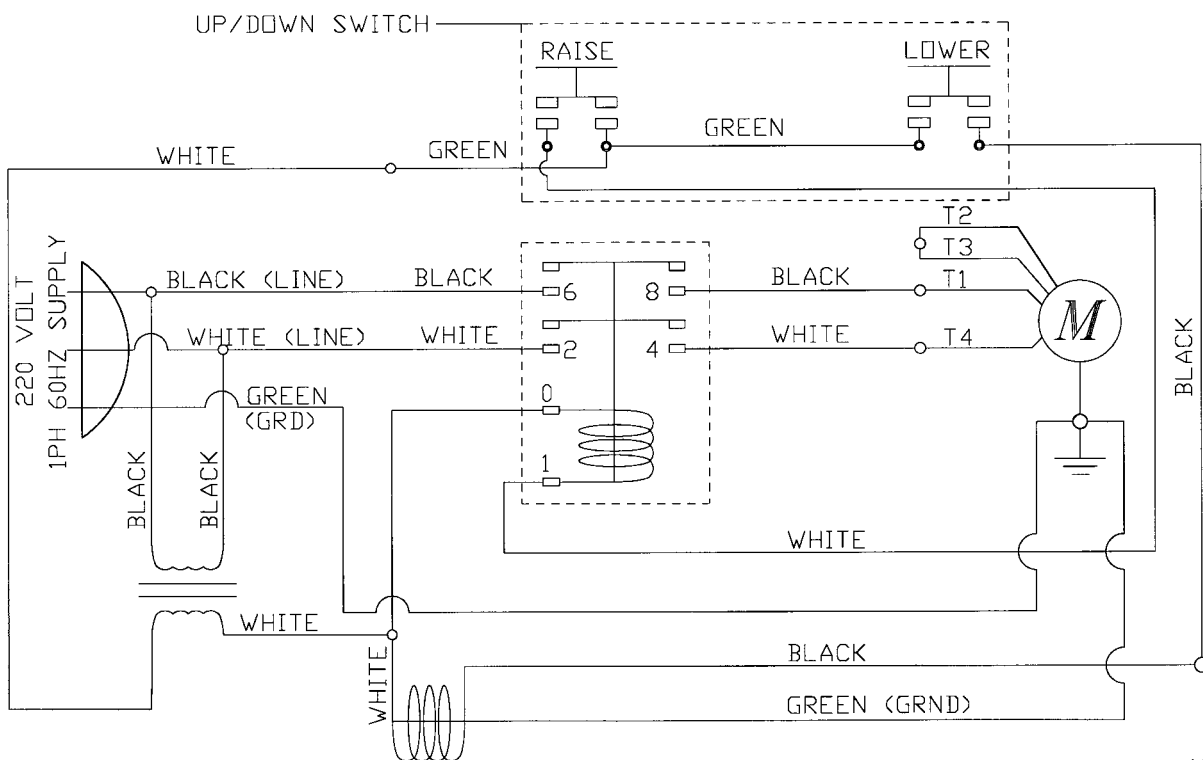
UP/DOWN SWITCH

RAISE

LOWER

GREEN

WHITE

GREEN

T2

T3

220 VOLT 1PH 60HZ SUPPLY

BLACK (LINE)

BLACK

6

8

BLACK

T1

$M$

WHITE (LINE)

WHITE

2

4

WHITE

T4

GREEN (GRD)

0

BLACK

BLACK

BLACK

1

WHITE

WHITE

BLACK

WHITE

GREEN (GRND)